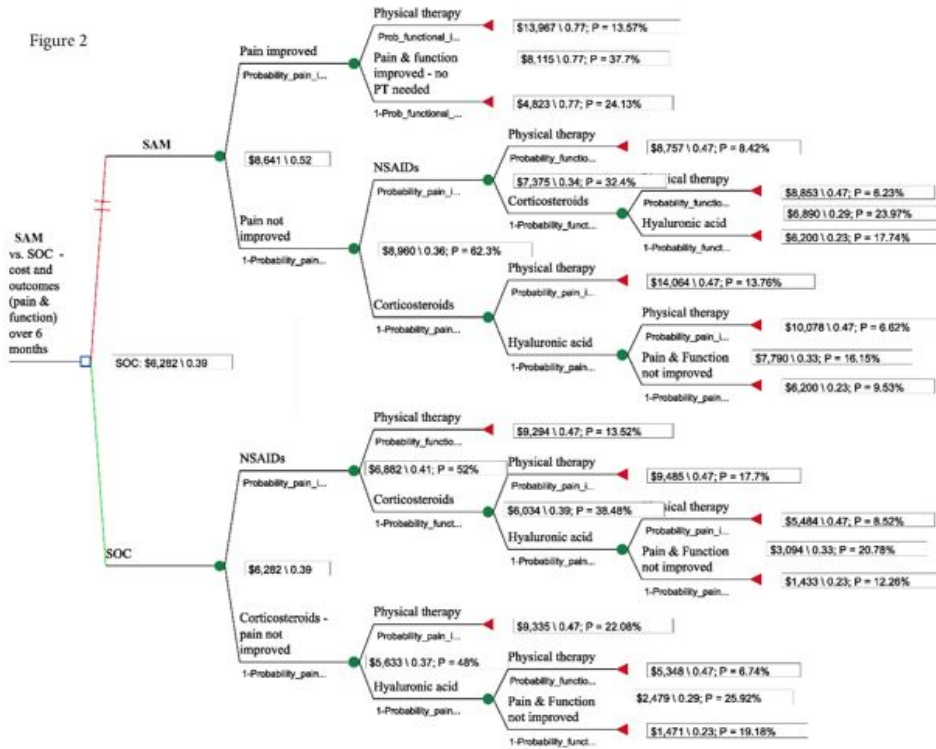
Figure 2

SAM vs. SOC - cost and outcomes (pain & function) over 6 months

SOC: $6,282 \ 0.39

SAM

$8,641 \ 0.52

Pain improved
Probability_pain_i...

Physical therapy
Prob_functional_i...
$13,967 \ 0.77; P = 13.57%

Pain & function improved - no PT needed
$8,115 \ 0.77; P = 37.7%

1-Prob_functional_...
$4,823 \ 0.77; P = 24.13%

Pain not improved
1-Probability_pain...
$8,960 \ 0.36; P = 62.3%

NSAIDs
Probability_pain_i...
$7,375 \ 0.34; P = 32.4%

Physical therapy
Probability_functio...
$8,757 \ 0.47; P = 8.42%

Corticosteroids
1-Probability_funct...

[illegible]ical therapy
Probability_functio...
$8,853 \ 0.47; P = 6.23%

Hyaluronic acid
$6,890 \ 0.29; P = 23.97%
1-Probability_funct...
$6,200 \ 0.23; P = 17.74%

Corticosteroids
1-Probability_pain...

Physical therapy
Probability_pain_i...
$14,064 \ 0.47; P = 13.76%

Hyaluronic acid
1-Probability_pain...

Physical therapy
Probability_pain_i...
$10,078 \ 0.47; P = 6.62%

Pain & Function not improved
$7,790 \ 0.33; P = 16.15%

1-Probability_pain...
$6,200 \ 0.23; P = 9.53%

SOC

$6,282 \ 0.39

NSAIDs
Probability_pain_i...
$6,882 \ 0.41; P = 52%

Physical therapy
Probability_functio...
$9,294 \ 0.47; P = 13.52%

Corticosteroids
1-Probability_funct...
$6,034 \ 0.39; P = 38.48%

Physical therapy
Probability_pain_i...
$9,485 \ 0.47; P = 17.7%

Hyaluronic acid
1-Probability_pain...

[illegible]ical therapy
Probability_pain_i...
$5,484 \ 0.47; P = 8.52%

Pain & Function not improved
$3,094 \ 0.33; P = 20.78%

1-Probability_pain...
$1,433 \ 0.23; P = 12.26%

Corticosteroids - pain not improved
1-Probability_pain...
$5,633 \ 0.37; P = 48%

Physical therapy
Probability_pain_i...
$9,335 \ 0.47; P = 22.08%

Hyaluronic acid
1-Probability_pain...

Physical therapy
Probability_functio...
$5,348 \ 0.47; P = 6.74%

Pain & Function not improved
$2,479 \ 0.29; P = 25.92%

1-Probability_funct...
$1,471 \ 0.23; P = 19.18%